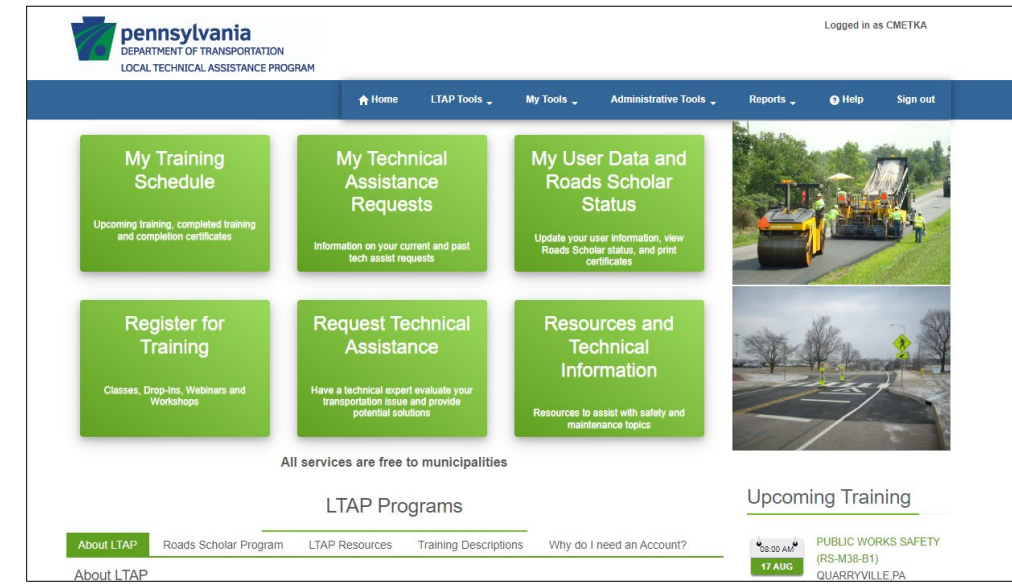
pennsylvania
DEPARTMENT OF TRANSPORTATION
LOCAL TECHNICAL ASSISTANCE PROGRAM

Logged in as CMETKA

Home LTAP Tools My Tools Administrative Tools Reports Help Sign out

My Training Schedule
Upcoming training, completed training and completion certificates

My Technical Assistance Requests
Information on your current and past tech assist requests

My User Data and Roads Scholar Status
Update your user information, view Roads Scholar status, and print certificates

Register for Training
Classes, Drop-Ins, Webinars and Workshops

Request Technical Assistance
Have a technical expert evaluate your transportation issue and provide potential solutions

Resources and Technical Information
Resources to assist with safety and maintenance topics

All services are free to municipalities

LTAP Programs

About LTAP Roads Scholar Program LTAP Resources Training Descriptions Why do I need an Account?

About LTAP

Upcoming Training

08:00 AM
17 AUG
PUBLIC WORKS SAFETY (RS-M38-B1)
QUARRYVILLE,PA